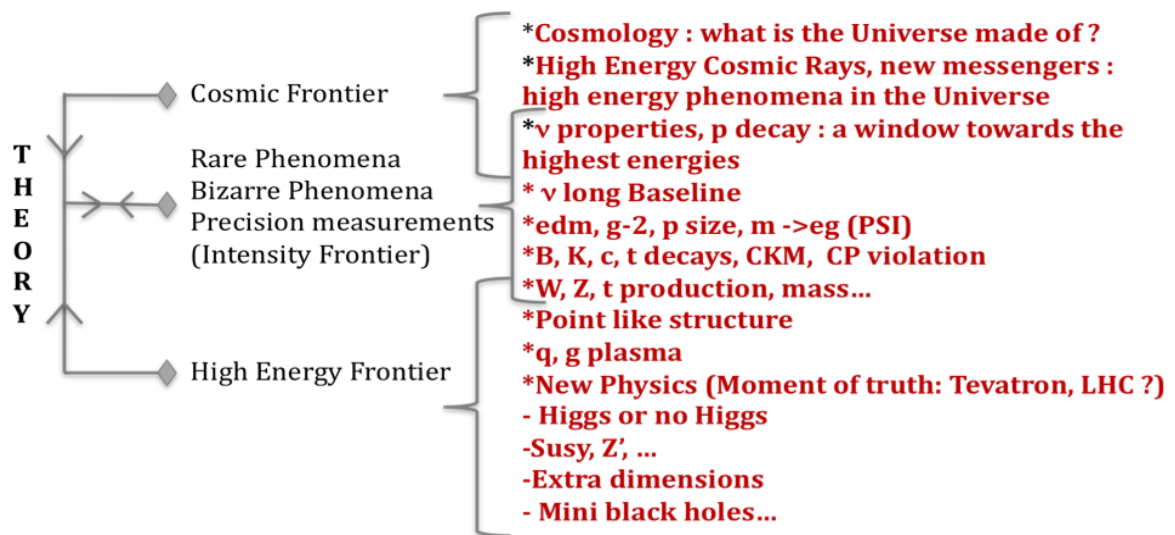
THEORY

Cosmic Frontier

Rare Phenomena
Bizarre Phenomena
Precision measurements
(Intensity Frontier)

High Energy Frontier

*Cosmology : what is the Universe made of ?
*High Energy Cosmic Rays, new messengers : high energy phenomena in the Universe
*ν properties, p decay : a window towards the highest energies
* ν long Baseline
*edm, g-2, p size, m ->eg (PSI)
*B, K, c, t decays, CKM, CP violation
*W, Z, t production, mass…
*Point like structure
*q, g plasma
*New Physics (Moment of truth: Tevatron, LHC ?)
- Higgs or no Higgs
-Susy, Z', …
-Extra dimensions
- Mini black holes…